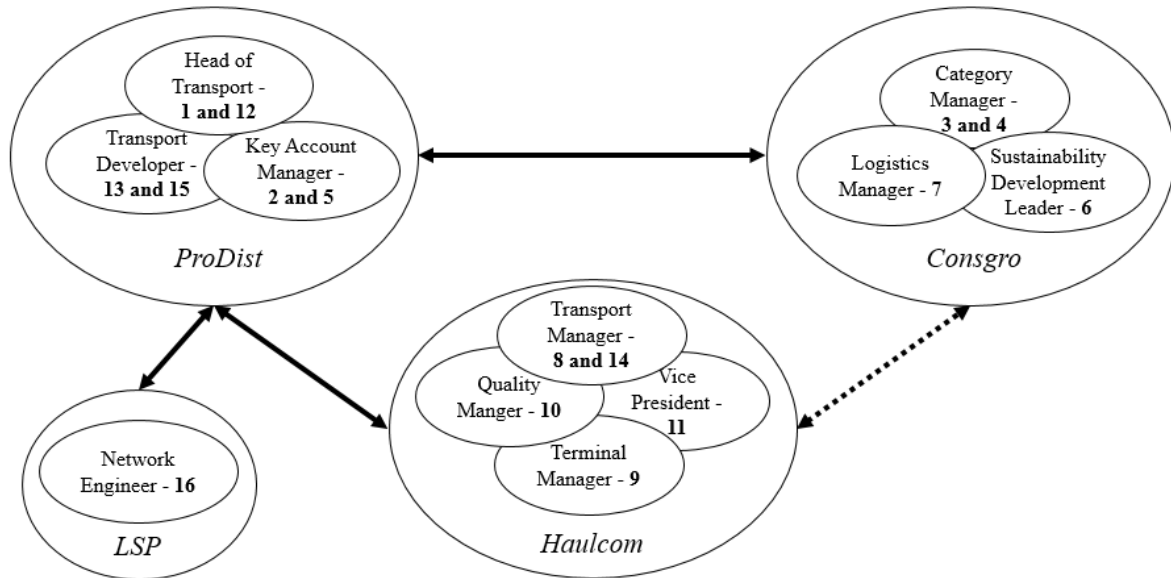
Head of Transport - **1 and 12**

Transport Developer - **13 and 15**

Key Account Manager - **2 and 5**

*ProDist*

Category Manager - **3 and 4**

Logistics Manager - **7**

Sustainability Development Leader - **6**

*Consgro*

Transport Manager - **8 and 14**

Quality Manger - **10**

Vice President - **11**

Terminal Manager - **9**

*Haulcom*

Network Engineer - **16**

*LSP*